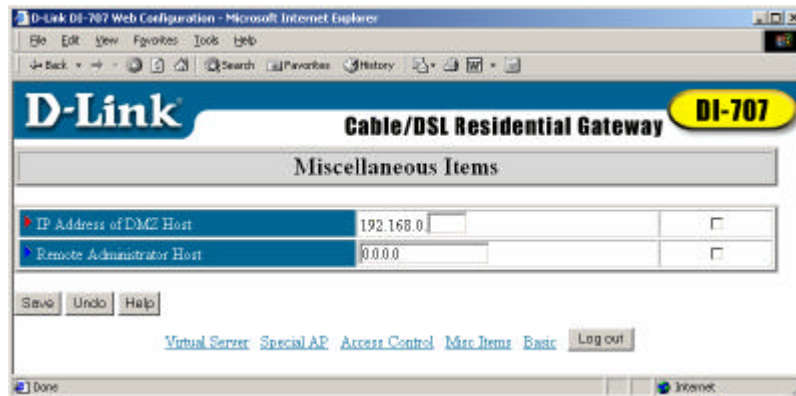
D-Link DI-707 Web Configuration - Microsoft Internet Explorer

File Edit View Favorites Tools Help

Back Search Favorites History

D-Link

Cable/DSL Residential Gateway

DI-707

Miscellaneous Items

| IP Address of DMZ Host | 192.168.0. | |
|---|---|---|
| Remote Administrator Host | 0.0.0.0 | |

Save Undo Help

Virtual Server Special AP Access Control Misc Items Basic Log out

Done

Internet